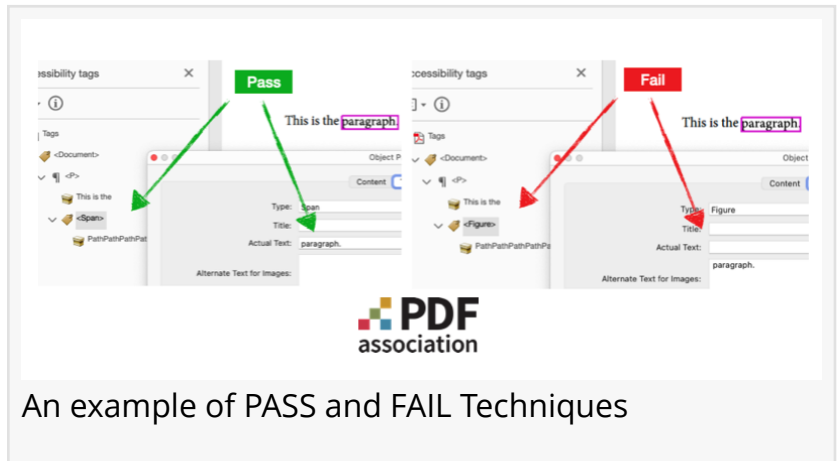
ccessibility tags ×

Pass

This is the paragraph.

Tags
<Document>
<P>
This is the
<Span>
PathPathPathPat

Object P
Content
Type: Span
Title:
Actual Text: paragraph.
Alternate Text for Images:

ccessibility tags

Fail

This is the paragraph.

Tags
<Document>
<P>
This is the
<Figure>
PathPathPathPathPa

Object
Content
Type: Figure
Title:
Actual Text:
paragraph.
Alternate Text for Images:

PDF
association

An example of PASS and FAIL Techniques